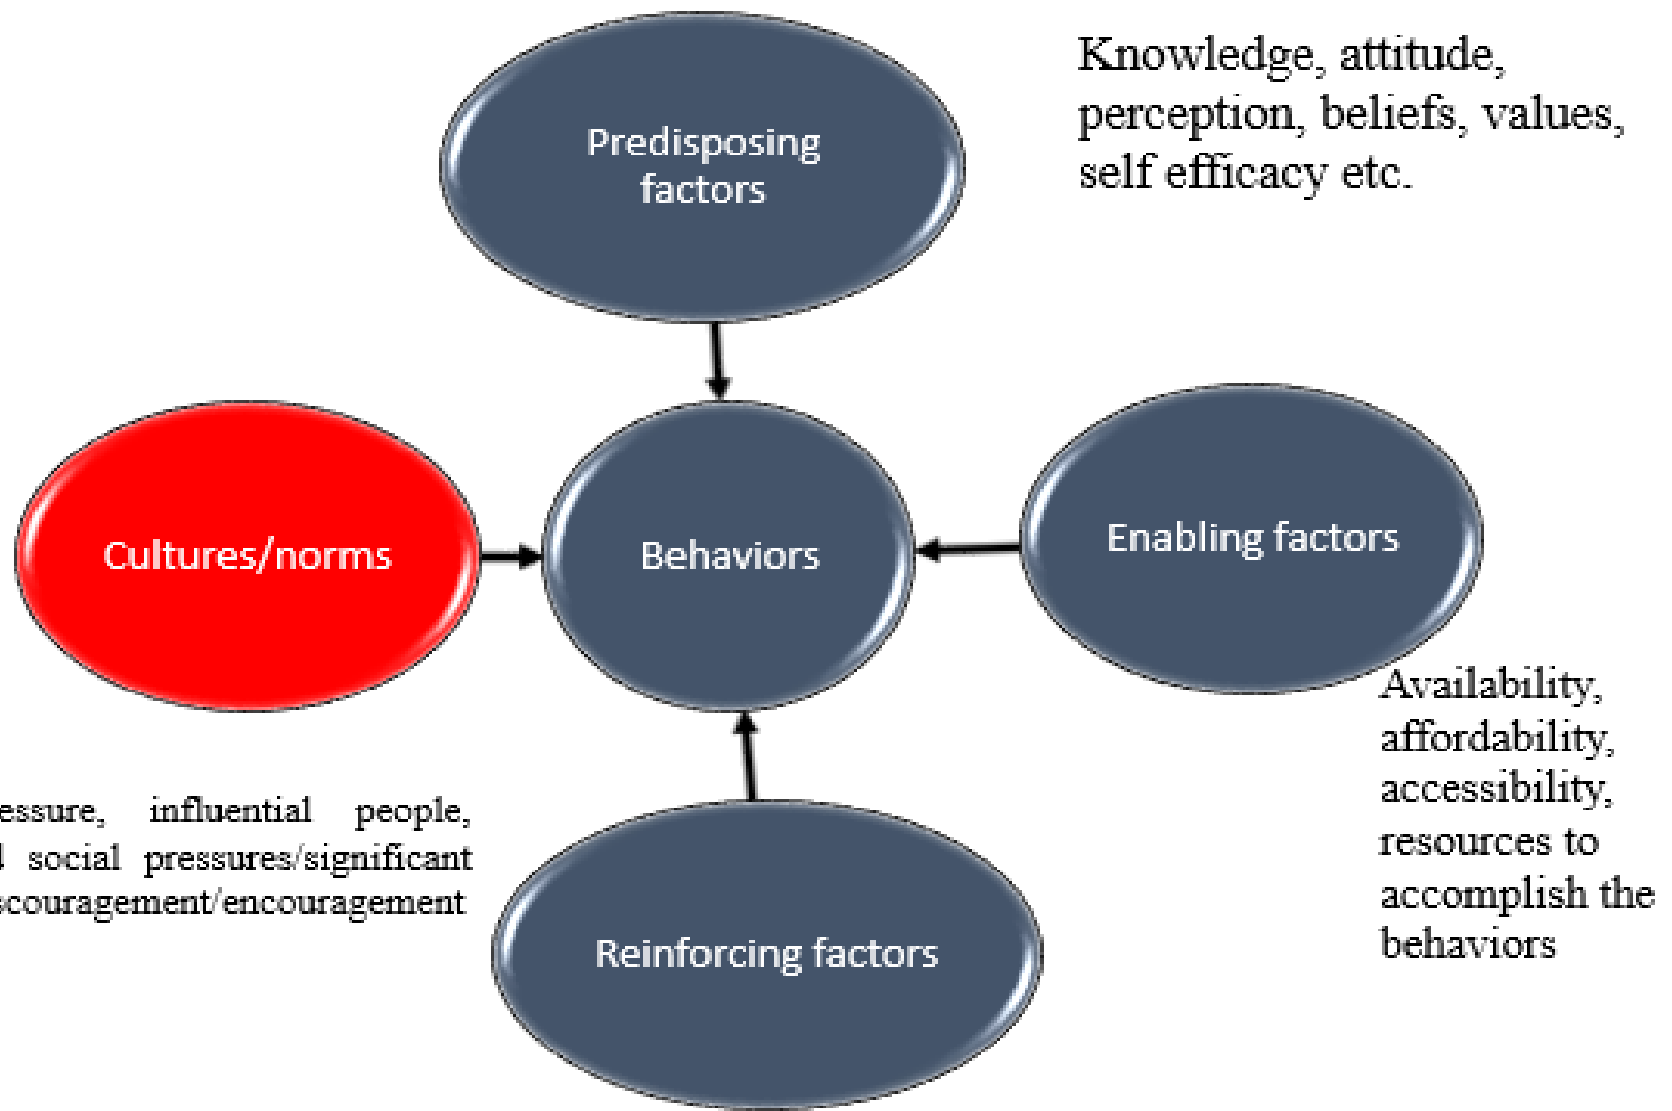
Predisposing factors

Knowledge, attitude, perception, beliefs, values, self efficacy etc.

Cultures/norms

Behaviors

Enabling factors

Availability, affordability, accessibility, resources to accomplish the behaviors

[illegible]essure, influential people, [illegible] social pressures/significant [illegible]scouragement/encouragement

Reinforcing factors